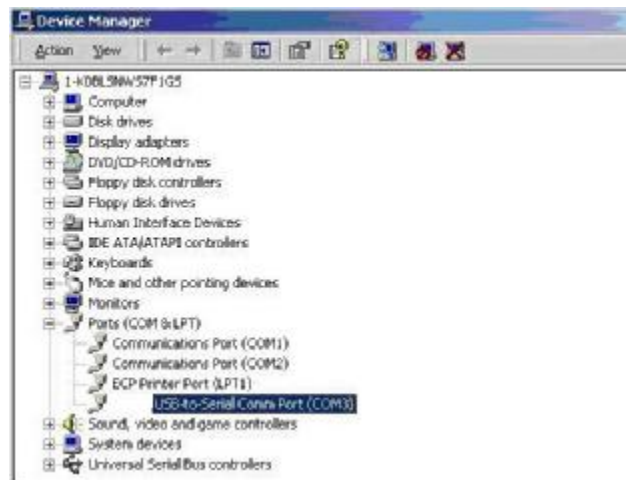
Device Manager

Action View

1-K0BL5NW57F1G5
Computer
Disk drives
Display adapters
DVD/CD-ROM drives
Floppy disk controllers
Floppy disk drives
Human Interface Devices
IDE ATA/ATAPI controllers
Keyboards
Mice and other pointing devices
Monitors
Ports (COM & LPT)
Communications Port (COM1)
Communications Port (COM2)
ECP Printer Port (LPT1)
USB-to-Serial Comm Port (COM3)
Sound, video and game controllers
System devices
Universal Serial Bus controllers